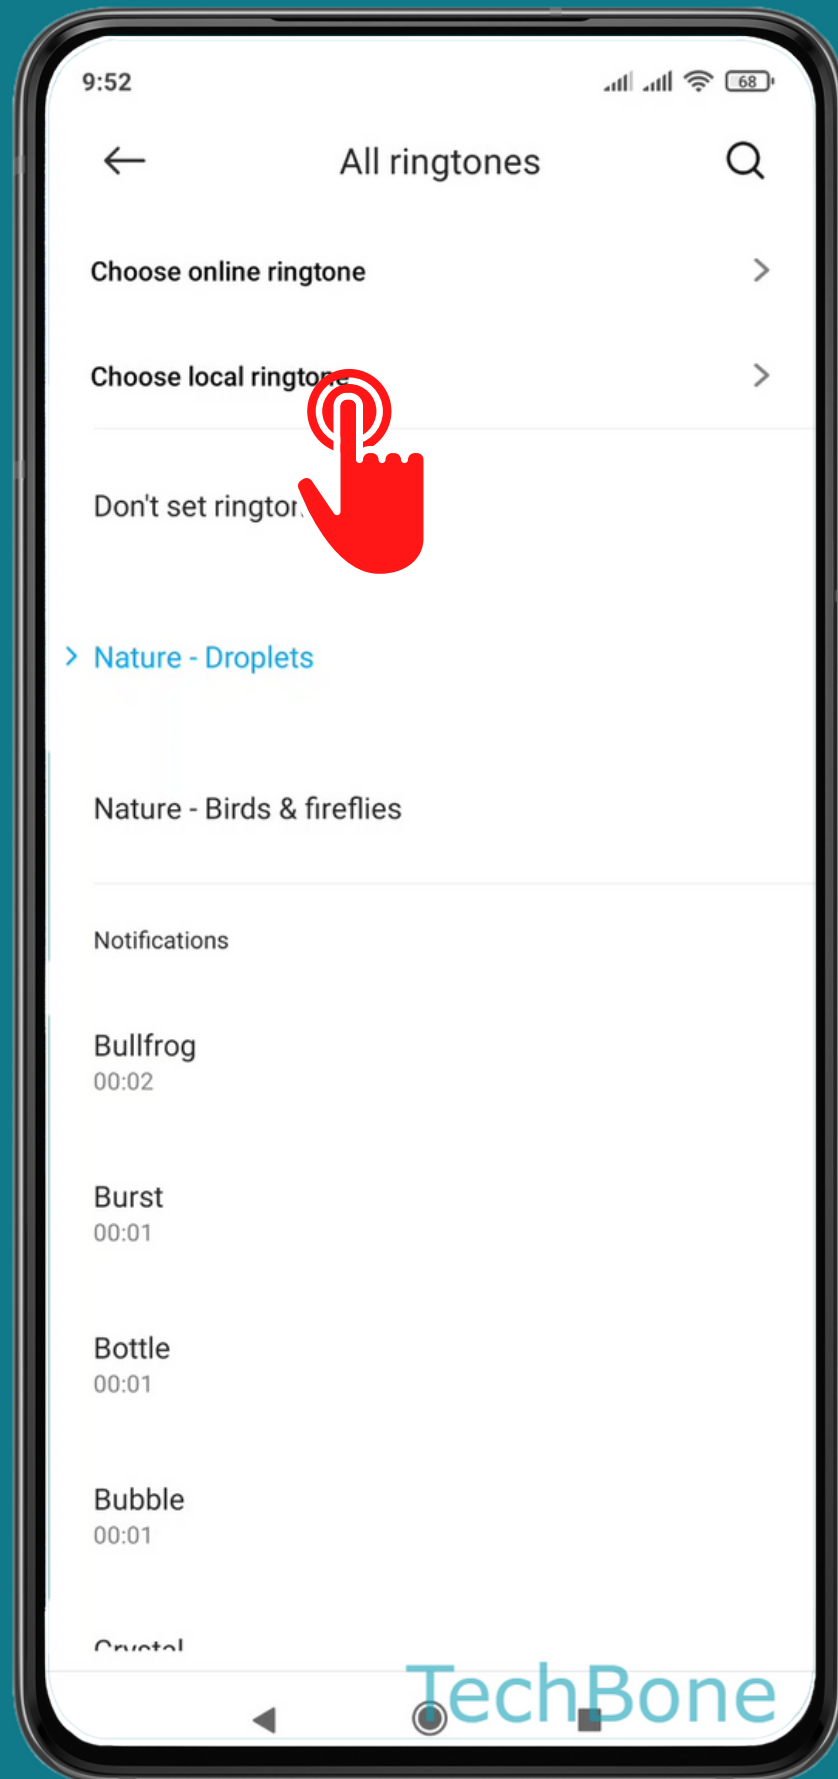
9:52

68

All ringtones

Choose online ringtone

Choose local ringto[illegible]

Don't set ringto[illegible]

Nature - Droplets

Nature - Birds & fireflies

Notifications

Bullfrog
00:02

Burst
00:01

Bottle
00:01

Bubble
00:01

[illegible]

TechBone